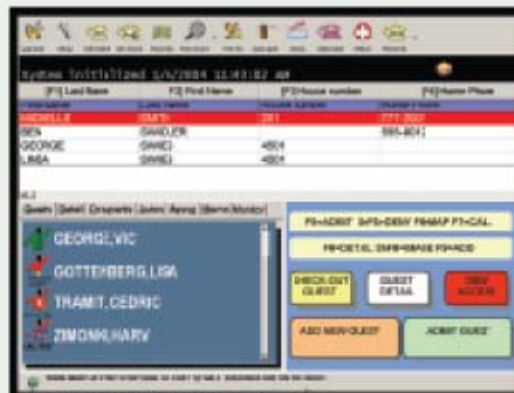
System Initialized 1/6/2004 11:03:02 AM

[F1] Last Name | [F2] First Name | [F3] House number | [F4] Home Phone

| First Name | Last Name | House Number | Home Phone |
|---|---|---|---|
| MICHELLE | SMITH | 201 | 777-2007 |
| BEN | SANGLER | | 555-4041 |
| GEORGE | SWINES | 4504 | |
| LINDA | SWINES | 4504 | |

Guests | Detail | Occupants | Joins | Aging | Alarms | Monitor

GEORGE,VIC

GOTTENBERG,LISA

TRAMIT,CEDRIC

ZIMONK,HARV

F8=ADMIT F5=DENY F6=MAP F7=CAL

F8=DETAIL F9=MESSAGE F9=ADD

CHECK OUT GUEST

GUEST DETAIL

DENY ACCESS

ADD NEW GUEST

ADMIT GUEST

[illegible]